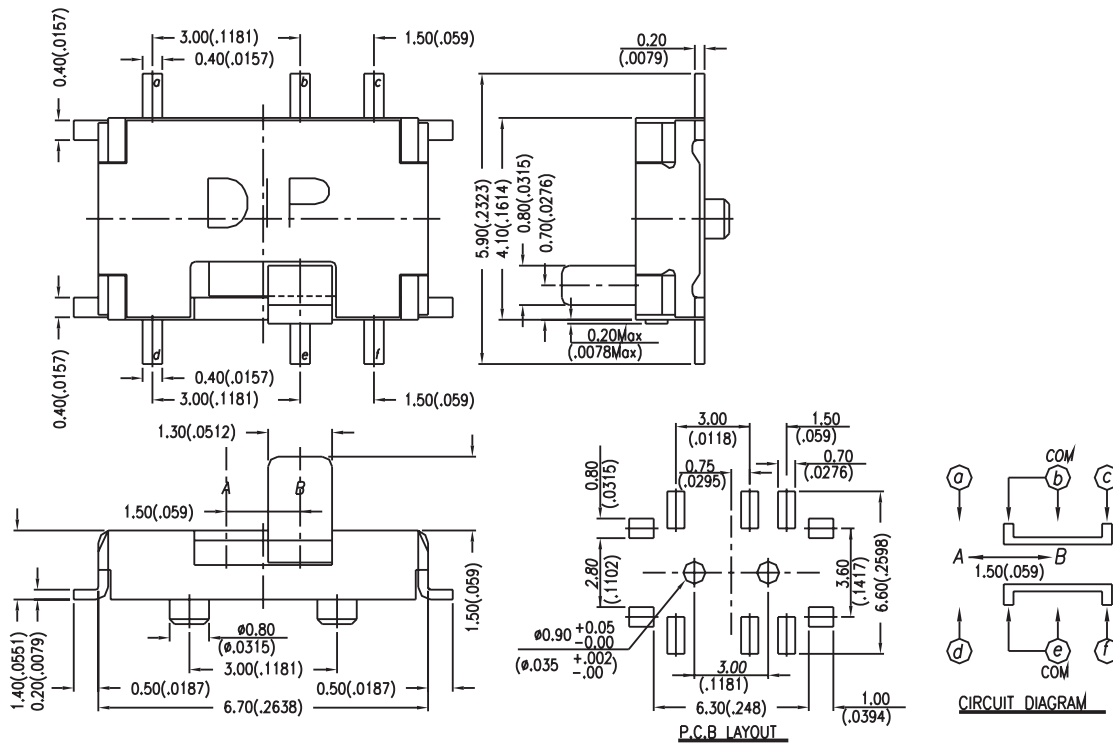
0.40(.0157)
3.00(.1181)
0.40(.0157)
1.50(.059)
a
b
c
D P
d
e
f
0.40(.0157)
0.40(.0157)
3.00(.1181)
1.50(.059)
0.20
(.0079)
5.90(.2323)
4.10(.1614)
0.80(.0315)
0.70(.0276)
0.20Max
(.0078Max)
1.30(.0512)
A
B
1.50(.059)
1.50(.059)
1.40(.0551)
0.20(.0079)
φ0.80
(φ.0315)
3.00(.1181)
0.50(.0187)
0.50(.0187)
6.70(.2638)
3.00
(.0118)
1.50
(.059)
0.80
(.0315)
0.75
(.0295)
0.70
(.0276)
2.80
(.1102)
3.60
(.1417)
6.60(.2598)
$\phi0.90 \begin{smallmatrix}+0.05\\-0.00\end{smallmatrix}$
$(\phi.035 \begin{smallmatrix}+.002\\-.00\end{smallmatrix})$
3.00
(.1181)
6.30(.248)
1.00
(.0394)
P.C.B LAYOUT
a
COM
b
c
A
B
1.50(.059)
d
e
COM
f
CIRCUIT DIAGRAM